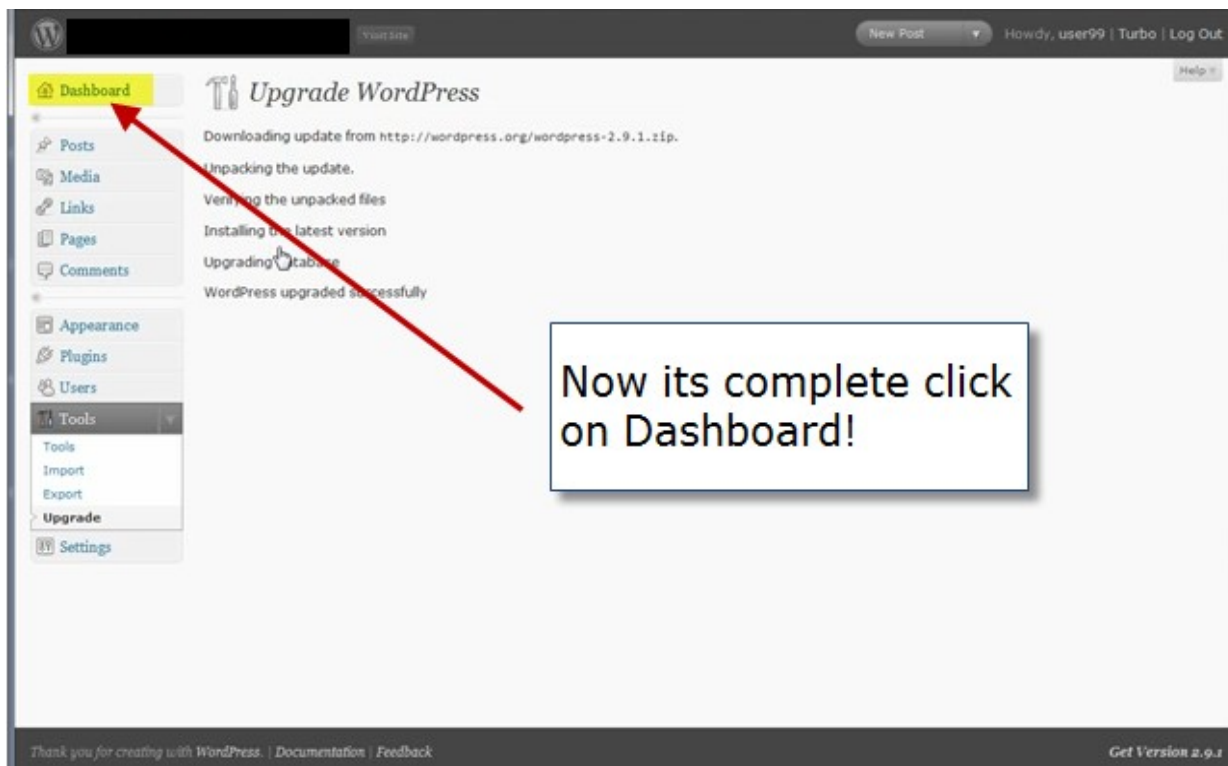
Visit Site

New Post

Howdy, user99 | Turbo | Log Out

Help

Dashboard

Posts
Media
Links
Pages
Comments

Appearance
Plugins
Users
Tools
Tools
Import
Export
Upgrade
Settings

Upgrade WordPress

Downloading update from http://wordpress.org/wordpress-2.9.1.zip.

Unpacking the update.

Verifying the unpacked files

Installing the latest version

Upgrading database

WordPress upgraded successfully

Now its complete click on Dashboard!

Thank you for creating with WordPress. | Documentation | Feedback

Get Version 2.9.1